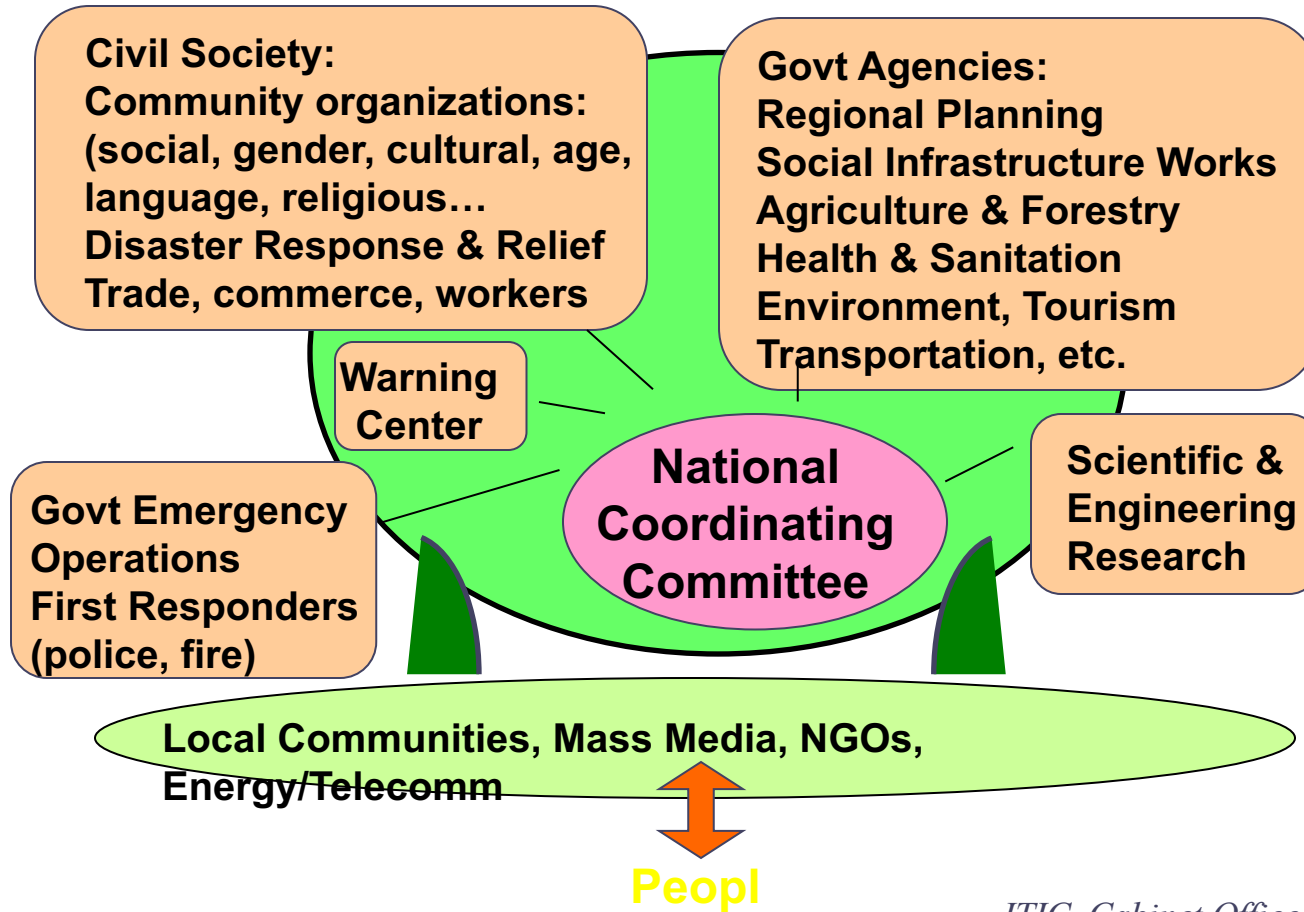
Civil Society:
Community organizations:
(social, gender, cultural, age, language, religious…
Disaster Response & Relief
Trade, commerce, workers

Govt Agencies:
Regional Planning
Social Infrastructure Works
Agriculture & Forestry
Health & Sanitation
Environment, Tourism
Transportation, etc.

Warning Center

National Coordinating Committee

Scientific & Engineering Research

Govt Emergency Operations
First Responders (police, fire)

Local Communities, Mass Media, NGOs, Energy/Telecomm

Peopl

ITIC, Cabinet Offic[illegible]